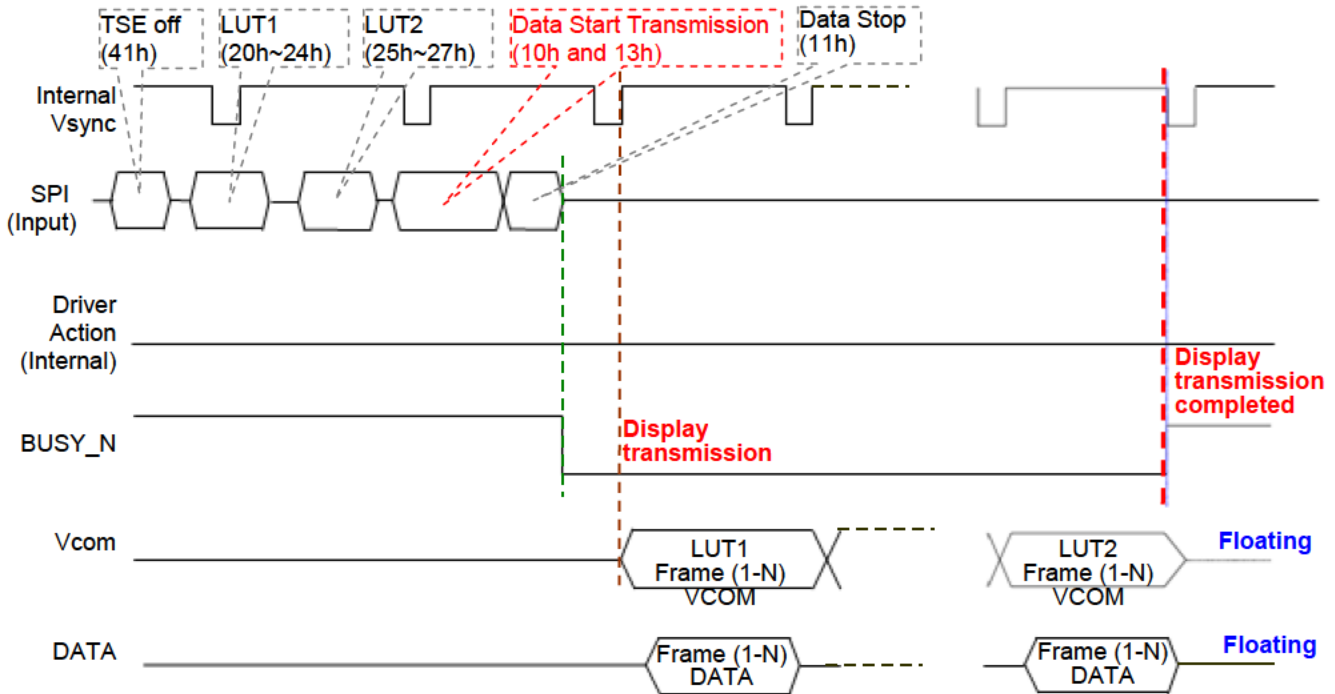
TSE off (41h)
LUT1 (20h~24h)
LUT2 (25h~27h)
Data Start Transmission (10h and 13h)
Data Stop (11h)

Internal Vsync

SPI (Input)

Driver Action (Internal)

BUSY_N

Display transmission

Display transmission completed

Vcom

LUT1 Frame (1-N) VCOM

LUT2 Frame (1-N) VCOM

Floating

DATA

Frame (1-N) DATA

Frame (1-N) DATA

Floating